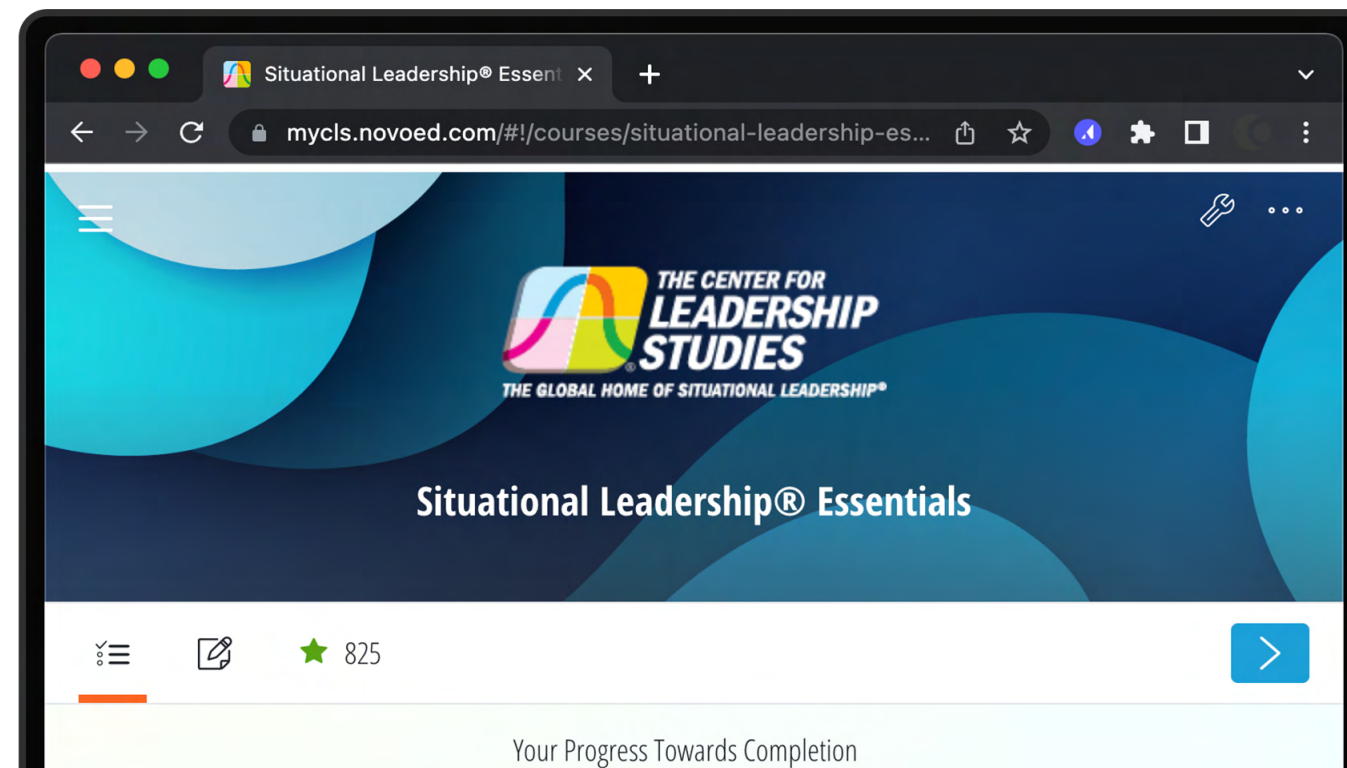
Situational Leadership® Essent

mycls.novoed.com/#!/courses/situational-leadership-es...

THE CENTER FOR
LEADERSHIP
STUDIES
THE GLOBAL HOME OF SITUATIONAL LEADERSHIP®

Situational Leadership® Essentials

825

Your Progress Towards Completion